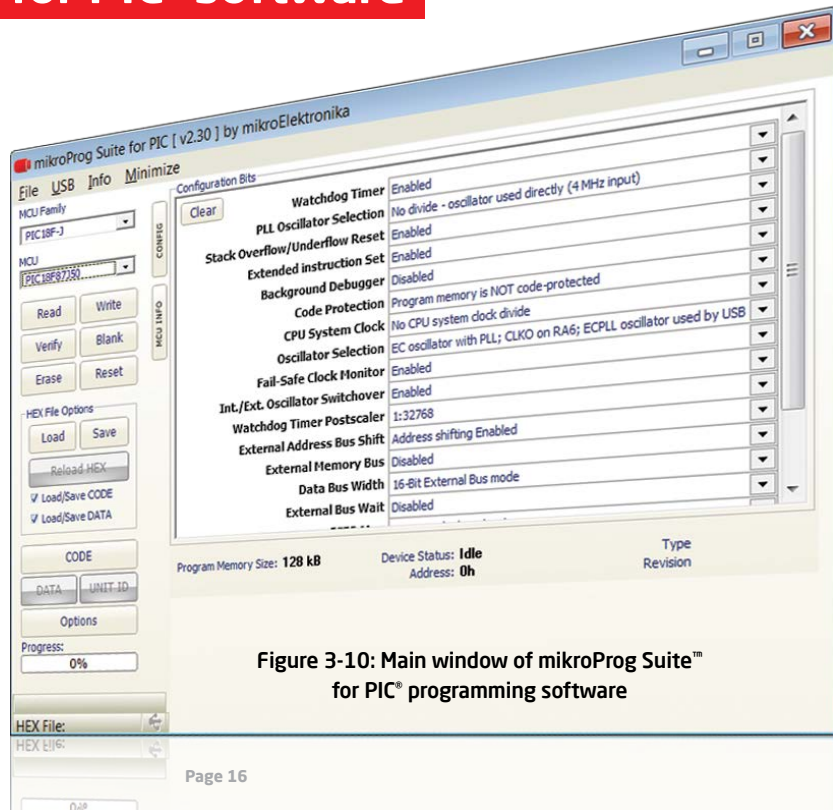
for PIC Software

mikroProg Suite for PIC [ v2.30 ] by mikroElektronika

File USB Info Minimize

MCU Family
PIC18F-J

MCU
PIC18F87J50

Read Write
Verify Blank
Erase Reset

HEX File Options
Load Save
Reload HEX
Load/Save CODE
Load/Save DATA

CODE
DATA UNIT ID
Options

Progress:
0%

HEX File:

CONFIG
MCU INFO

Configuration Bits
Clear

| | |
|---|---|
| Watchdog Timer | Enabled |
| PLL Oscillator Selection | No divide - oscillator used directly (4 MHz input) |
| Stack Overflow/Underflow Reset | Enabled |
| Extended instruction Set | Enabled |
| Background Debugger | Disabled |
| Code Protection | Program memory is NOT code-protected |
| CPU System Clock | No CPU system clock divide |
| Oscillator Selection | EC oscillator with PLL; CLKO on RA6; ECPLL oscillator used by USB |
| Fail-Safe Clock Monitor | Enabled |
| Int./Ext. Oscillator Switchover | Enabled |
| Watchdog Timer Postscaler | 1:32768 |
| External Address Bus Shift | Address shifting Enabled |
| External Memory Bus | Disabled |
| Data Bus Width | 16-Bit External Bus mode |
| External Bus Wait | Disabled |

Program Memory Size: 128 kB
Device Status: Idle
Address: 0h
Type
Revision

Figure 3-10: Main window of mikroProg Suite™ for PIC® programming software

Page 16